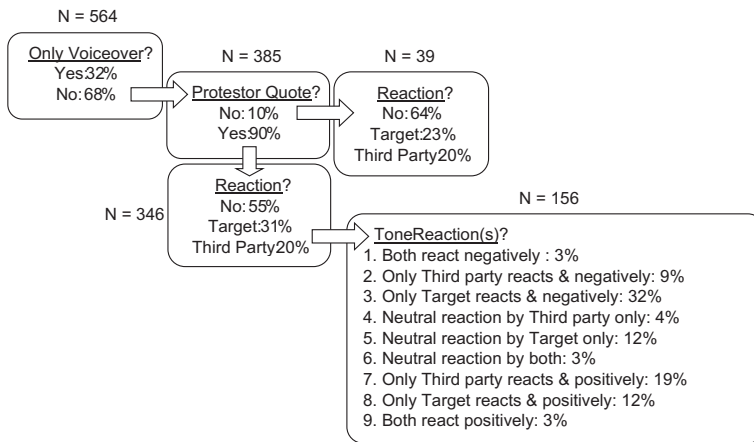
N = 564

Only Voiceover?
Yes:32%
No:68%

N = 385

Protestor Quote?
No:10%
Yes:90%

N = 39

Reaction?
No:64%
Target:23%
Third Party20%

N = 346

Reaction?
No:55%
Target:31%
Third Party20%

N = 156

ToneReaction(s)?
1. Both react negatively : 3%
2. Only Third party reacts & negatively: 9%
3. Only Target reacts & negatively: 32%
4. Neutral reaction by Third party only: 4%
5. Neutral reaction by Target only: 12%
6. Neutral reaction by both: 3%
7. Only Third party reacts & positively: 19%
8. Only Target reacts & positively: 12%
9. Both react positively: 3%